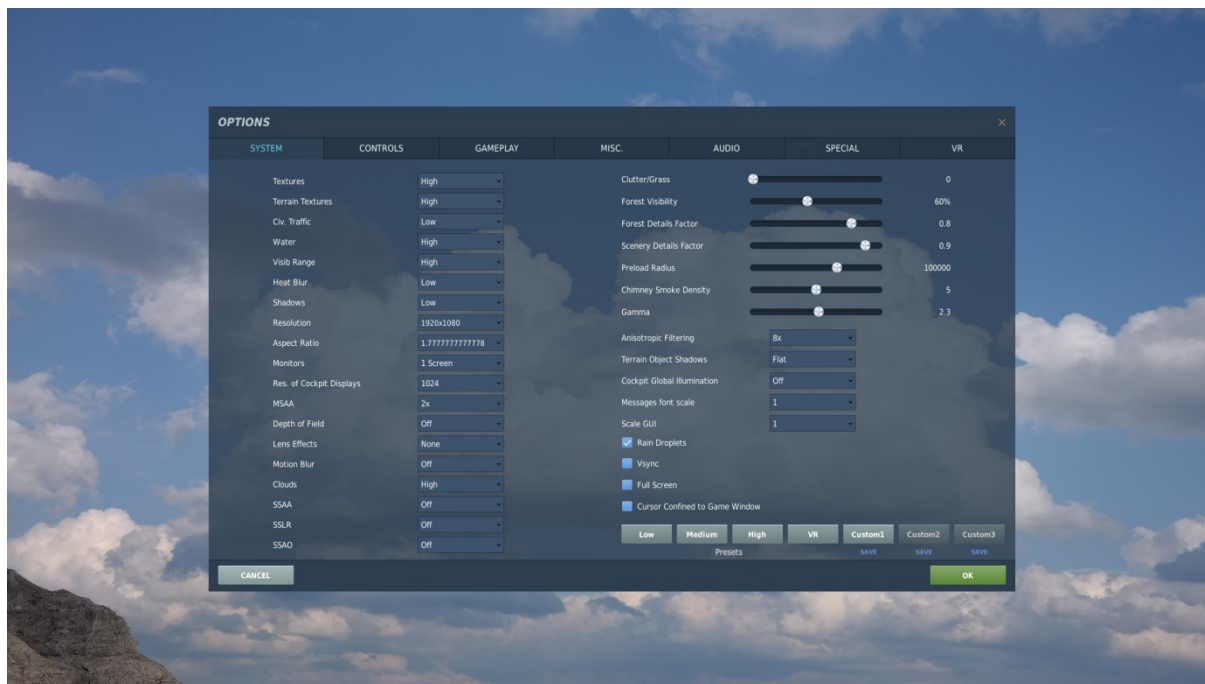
OPTIONS

×

SYSTEM CONTROLS GAMEPLAY MISC. AUDIO SPECIAL VR

Textures High
Terrain Textures High
Civ. Traffic Low
Water High
Visib Range High
Heat Blur Low
Shadows Low
Resolution 1920x1080
Aspect Ratio 1.7777777777778
Monitors 1 Screen
Res. of Cockpit Displays 1024
MSAA 2x
Depth of Field Off
Lens Effects None
Motion Blur Off
Clouds High
SSAA Off
SSLR Off
SSAO Off

Clutter/Grass 0
Forest Visibility 60%
Forest Details Factor 0.8
Scenery Details Factor 0.9
Preload Radius 100000
Chimney Smoke Density 5
Gamma 2.3

Anisotropic Filtering 8x
Terrain Object Shadows Flat
Cockpit Global Illumination Off
Messages font scale 1
Scale GUI 1

Rain Droplets
Vsync
Full Screen
Cursor Confined to Game Window

Low Medium High VR Custom1 Custom2 Custom3
SAVE SAVE SAVE
Presets

CANCEL

OK